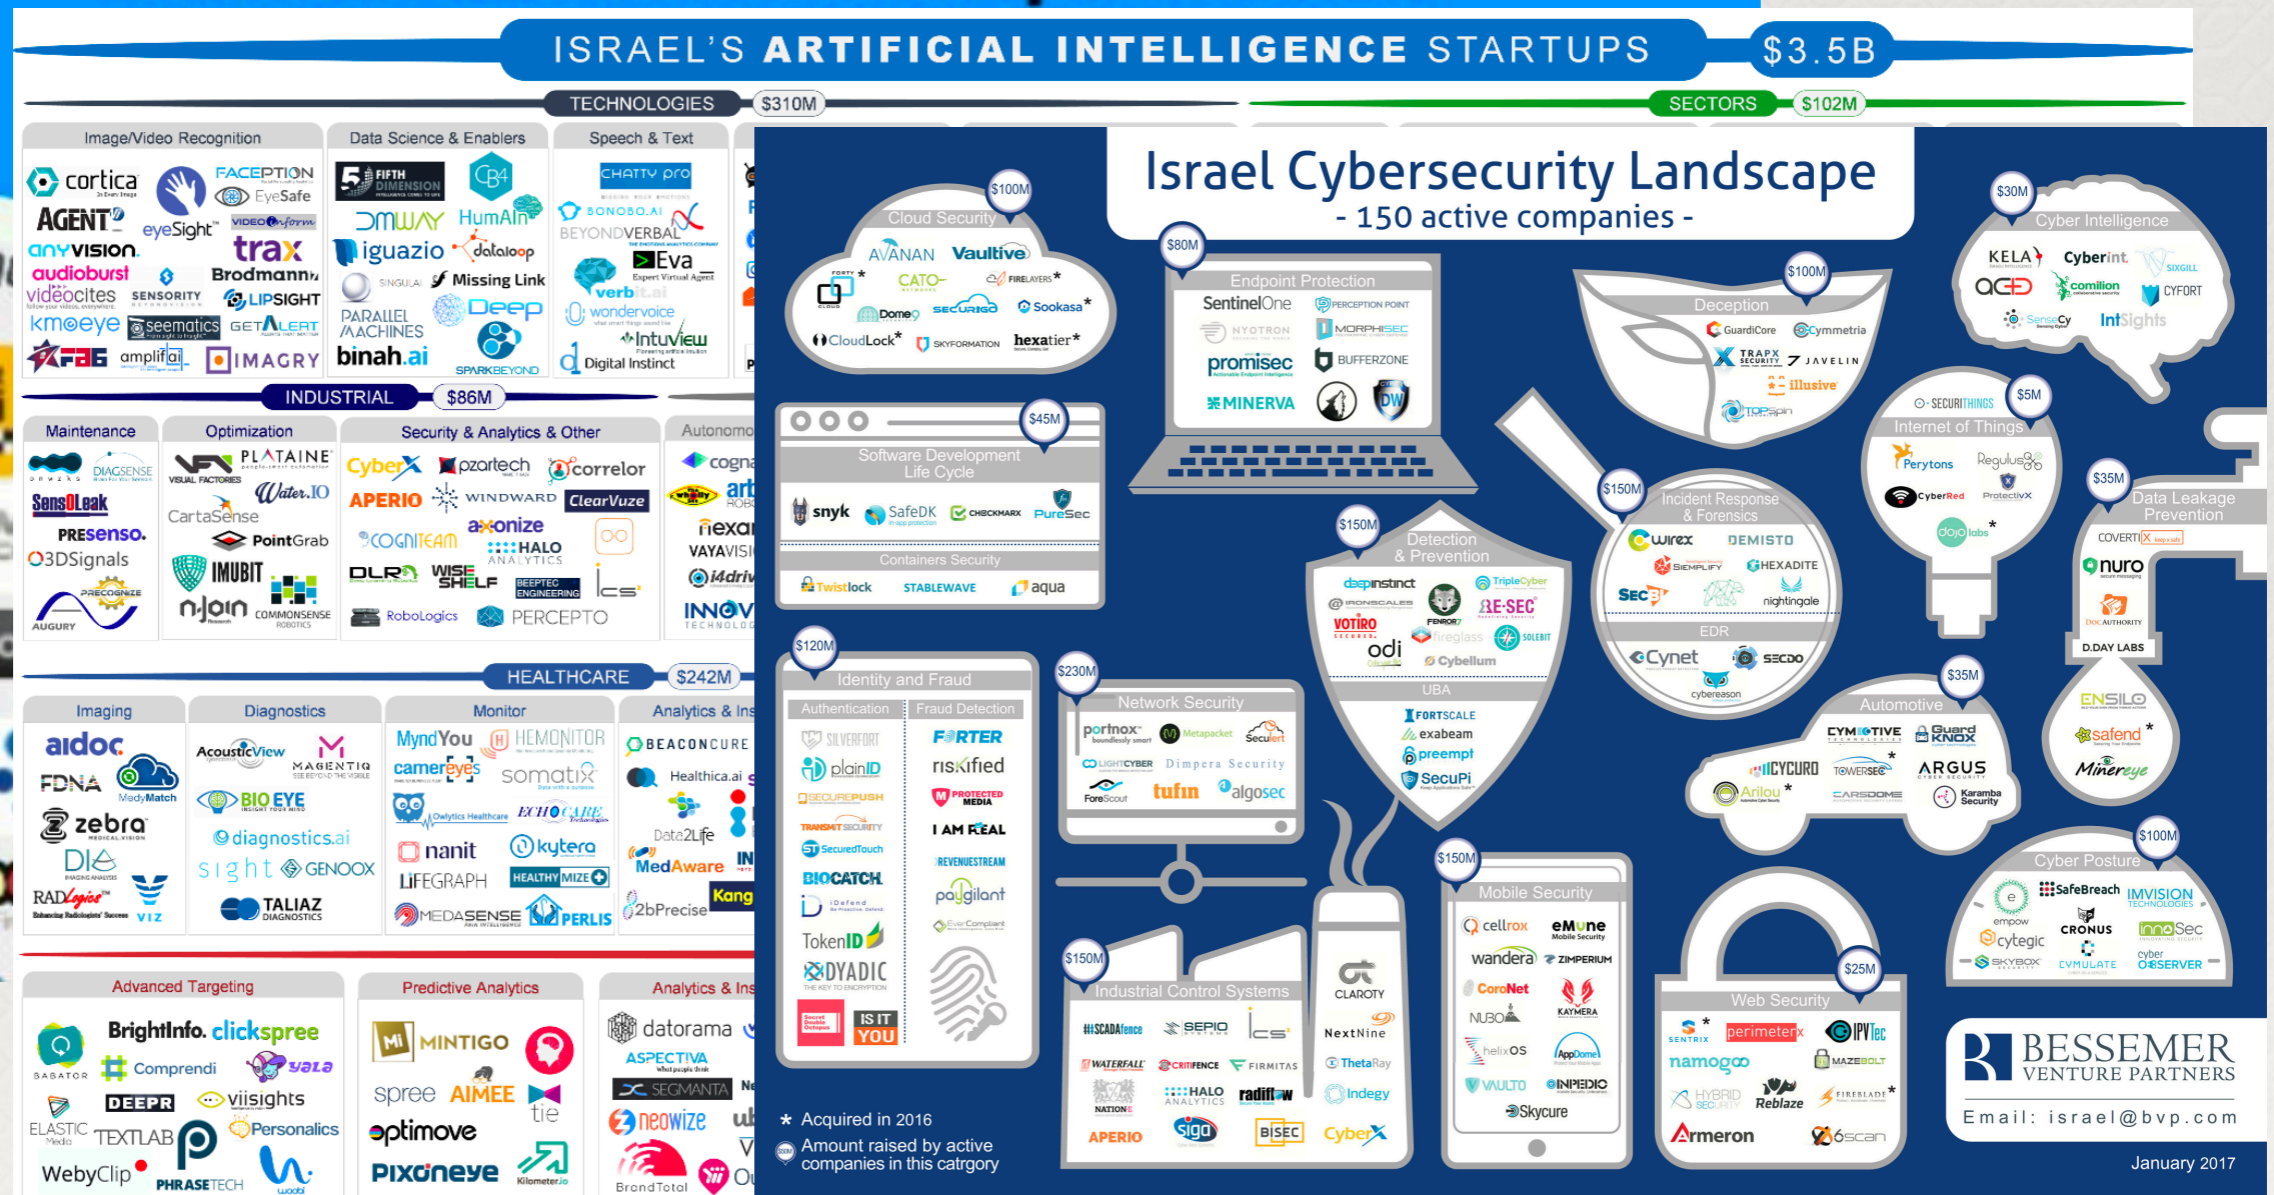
ISRAEL'S ARTIFICIAL INTELLIGENCE STARTUPS $3.5B

TECHNOLOGIES $310M

SECTORS $102M

Image/Video Recognition

cortica FACEPTION EyeSafe AGENT eyeSight VIDEOInform anyvision trax audioburst Brodmann SENSORITY LIPSIGHT videocites kmoeye seematics GETALERT amplifai IMAGRY

Data Science & Enablers

FIFTH DIMENSION CB4 DMWAY HumAIn iguazio dataloop SINGULA Missing Link PARALLEL MACHINES Deep binah.ai SPARKBEYOND

Speech & Text

CHATTY pro BONOBO.AI BEYONDVERBAL Eva verbit.ai wondervoice Intuview Digital Instinct

INDUSTRIAL $86M

Maintenance

DIAGSENSE SensOLeak PRESENSO. 3DSignals PRECOGNIZE AUGURY

Optimization

VISUAL FACTORIES PLATAINE Water.IO CartaSense PointGrab IMUBIT njoin COMMONSENSE ROBOTICS

Security & Analytics & Other

CyberX pzartech correlor APERIO WINDWARD ClearVuze axonize COGNITEAM HALO ANALYTICS DLRD WISE SHELF BEEPTEC ENGINEERING ics RoboLogics PERCEPTO

Autonomo

cogna arb nexar VAYAVISI i4driv INNOV TECHNOLOG

HEALTHCARE $242M

Imaging

aidoc FDNA MedyMatch zebra MEDICAL VISION DIA RADLogics VIZ

Diagnostics

AcousticView MAGENTIQ BIO EYE diagnostics.ai sight GENOOX TALIAZ DIAGNOSTICS

Monitor

MyndYou HEMONITOR cameryes somatix Owlytics Healthcare ECHO CARE nanit kytera LIFEGRAPH HEALTHYMIZE MEDASENSE PERLIS

Analytics & Ins

BEACONCURE Healthica.ai Data2Life MedAware 2bPrecise Kang

Advanced Targeting

BrightInfo. clickspree BABATOR Comprendi yala DEEPR viisights ELASTIC Media TEXTLAB Personalics WebyClip PHRASETECH

Predictive Analytics

MINTIGO spree AIMEE tie optimove Pixoneye Kilometer.io

Analytics & Ins

datorama ASPECTIVA SEGMANTA neowize BrandTotal

Israel Cybersecurity Landscape
- 150 active companies -

$100M Cloud Security
AVANAN Vaultive CATO FIRELAYERS* Dome9 SECURIGO Sookasa* CloudLock* SKYFORMATION hexatier*

$80M Endpoint Protection
SentinelOne PERCEPTION POINT NYOTRON MORPHISEC promisec BUFFERZONE MINERVA

$100M Deception
GuardiCore Cymmetria TRAPX SECURITY JAVELIN illusive TOPSpin

$30M Cyber Intelligence
KELA Cyberint SIXGILL ACID comilion CYFORT SenseCy IntSights

$45M Software Development Life Cycle
snyk SafeDK CHECKMARX PureSec
Containers Security
Twistlock STABLEWAVE aqua

$150M Incident Response & Forensics
Cyberbit* DEMISTO SIEMPLIFY HEXADITE SECBI nightingale
EDR
Cynet SECDO cybereason

$5M Internet of Things
SECURITHINGS Perytons Regulus CyberRed ProtectivX dojo labs*

$35M Data Leakage Prevention
COVERTIX nuro DOCAUTHORITY D.DAY LABS ENSILO safend* Minereye

$150M Detection & Prevention
deepinstinct TripleCyber IRONSCALES FENROR RE-SEC VOTIRO fireglass SOLEBIT odi Cybellum
UBA
FORTSCALE exabeam preempt SecuPi

$120M Identity and Fraud
Authentication
SILVERFORT plainID SECUREPUSH TRANSMIT SECURITY SecuredTouch BIOCATCH iDefend TokenID DYADIC
Fraud Detection
FORTER riskified PROTECTED MEDIA I AM REAL REVENUESTREAM paygilant EverCompliant
Secret Double Octopus IS IT YOU

$230M Network Security
portnox Metapacket Seculert LIGHTCYBER Dimpera Security ForeScout tufin algosec

$35M Automotive
CYMOTIVE GuardKnox ARILOU* CYCURO TOWERSEC* ARGUS CARSDOME Karamba Security

$100M Cyber Posture
SafeBreach IMVISION TECHNOLOGIES empow CRONUS cytegic InnoSec SKYBOX CYMULATE cyber OBSERVER

$150M Industrial Control Systems
SCADAfence SEPIO ics WATERFALL CRITIFENCE FIRMITAS NATION-E HALO ANALYTICS radiflow APERIO sigo BISEC CyberX
CLAROTY NextNine ThetaRay Indegy

$150M Mobile Security
cellrox eMune Mobile Security wandera ZIMPERIUM CoroNet KAYMERA NUBO helixOS AppDome VAULTO INPEDIO Skycure

$25M Web Security
SENTRIX* perimeterx IPVTec namogoo MAZEBOLT HYBRID SECURITY Reblaze FIREBLADE* Armeron 6scan

* Acquired in 2016
Amount raised by active companies in this catrgory

BESSEMER VENTURE PARTNERS
Email: israel@bvp.com

January 2017